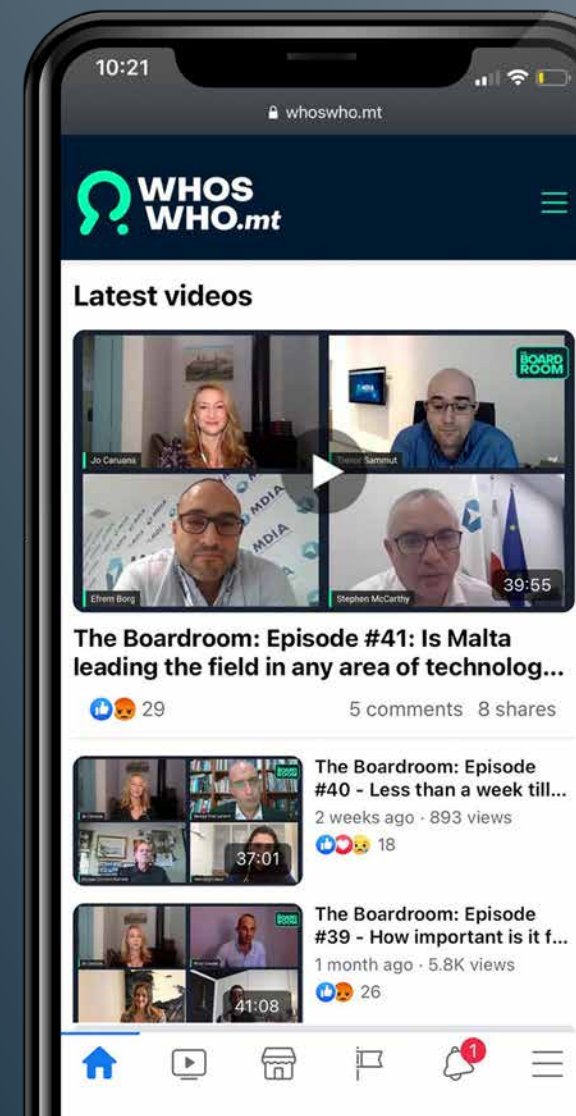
10:21

whoswho.mt

WHOS WHO.mt

Latest videos

BOARD ROOM

Jo Caruana

Trevor Sammut

MDIA

Efrem Borg

Stephen McCarthy

39:55

The Boardroom: Episode #41: Is Malta leading the field in any area of technolog...

29

5 comments 8 shares

37:01

The Boardroom: Episode #40 - Less than a week till...

2 weeks ago · 893 views

18

41:08

The Boardroom: Episode #39 - How important is it f...

1 month ago · 5.8K views

26

1